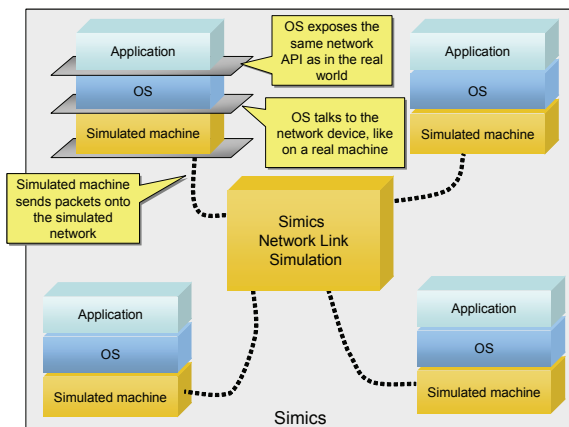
Application

OS

Simulated machine

OS exposes the same network API as in the real world

OS talks to the network device, like on a real machine

Application

OS

Simulated machine

Simulated machine sends packets onto the simulated network

Simics Network Link Simulation

Application

OS

Simulated machine

Application

OS

Simulated machine

Simics